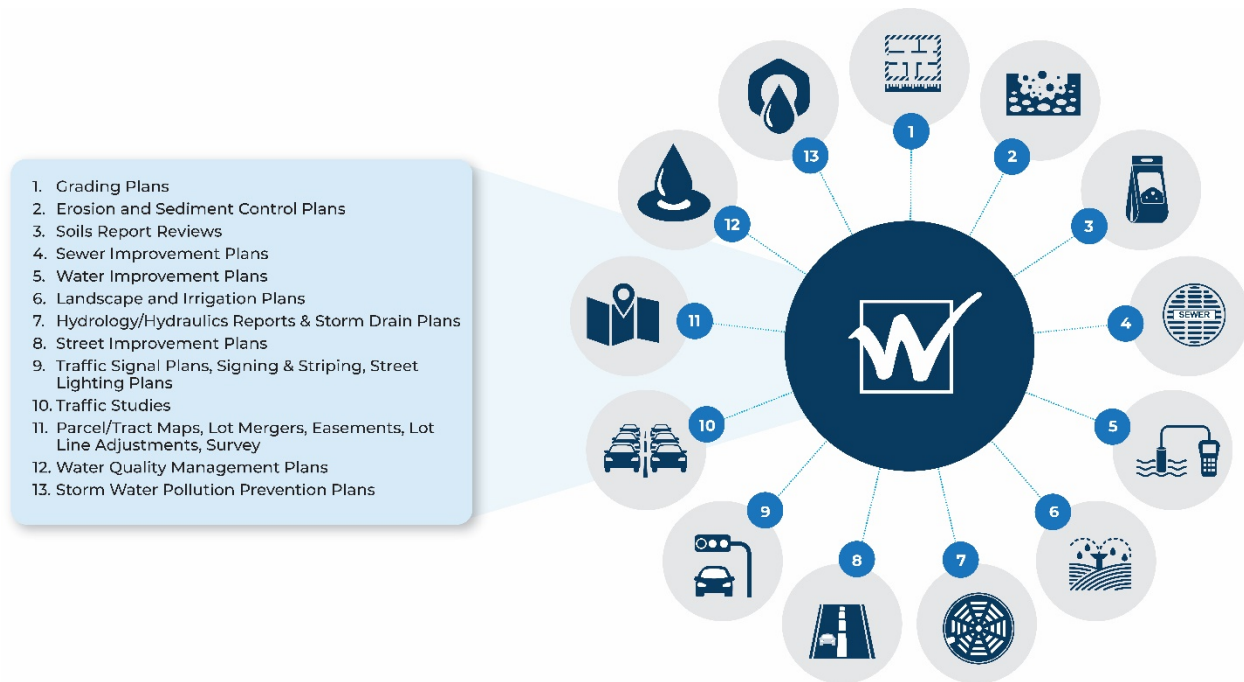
1. Grading Plans
2. Erosion and Sediment Control Plans
3. Soils Report Reviews
4. Sewer Improvement Plans
5. Water Improvement Plans
6. Landscape and Irrigation Plans
7. Hydrology/Hydraulics Reports & Storm Drain Plans
8. Street Improvement Plans
9. Traffic Signal Plans, Signing & Striping, Street Lighting Plans
10. Traffic Studies
11. Parcel/Tract Maps, Lot Mergers, Easements, Lot Line Adjustments, Survey
12. Water Quality Management Plans
13. Storm Water Pollution Prevention Plans

1
2
3
4
SEWER
5
6
7
8
9
10
11
12
13